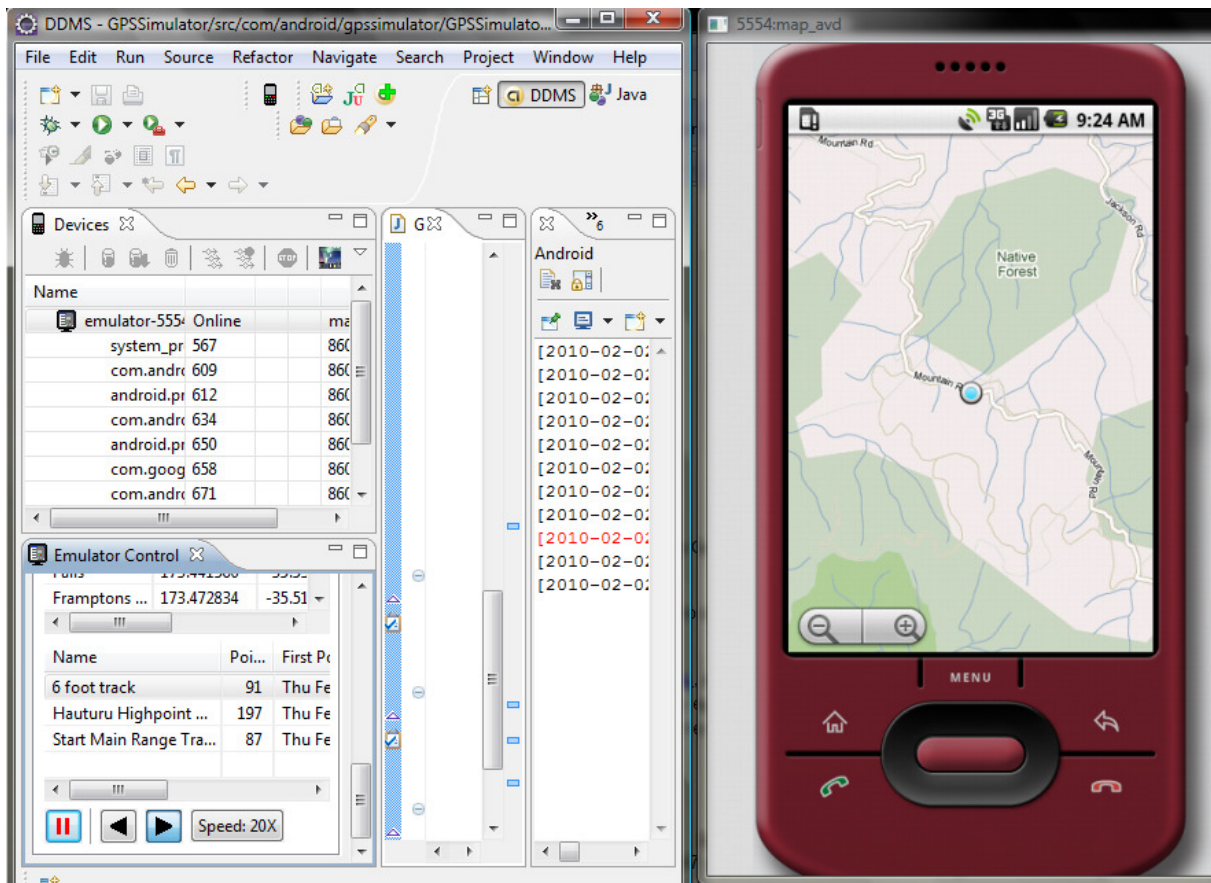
DDMS - GPSSimulator/src/com/android/gpssimulator/GPSSimulato...

File Edit Run Source Refactor Navigate Search Project Window Help

DDMS Java

Devices

| Name | | |
|---|---|---|
| emulator-555 | Online | ma |
| system_pr | 567 | 860 |
| com.andr | 609 | 860 |
| android.pr | 612 | 860 |
| com.andr | 634 | 860 |
| android.pr | 650 | 860 |
| com.goog | 658 | 860 |
| com.andr | 671 | 860 |

Emulator Control

| | | |
|---|---|---|
| Framptons ... | 173.472834 | -35.51 |

| Name | Poi... | First Po |
|---|---|---|
| 6 foot track | 91 | Thu Fe |
| Hauturu Highpoint ... | 197 | Thu Fe |
| Start Main Range Tra... | 87 | Thu Fe |

Speed: 20X

G

6

Android

[2010-02-0
[2010-02-0
[2010-02-0
[2010-02-0
[2010-02-0
[2010-02-0
[2010-02-0
[2010-02-0
[2010-02-0
[2010-02-0
[2010-02-0

5554:map_avd

9:24 AM

Mountain Rd

Jackson Rd

Native Forest

Mountain R

Mountain Rd

MENU